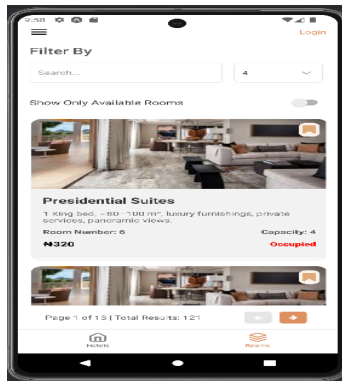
9:58

Login

Filter By

Search...

4

Show Only Available Rooms

Presidential Suites

1 King bed, ~80–100 m², luxury furnishings, private services, panoramic views.

Room Number: 6

Capacity: 4

₦320

Occupied

Page 1 of 13 | Total Results: 121

Hotels

Rooms